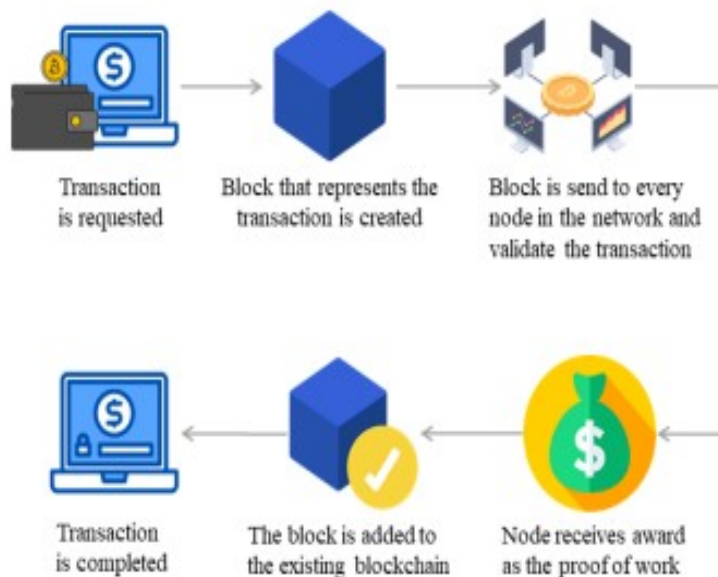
Transaction is requested

Block that represents the transaction is created

Block is send to every node in the network and validate the transaction

Transaction is completed

The block is added to the existing blockchain

Node receives award as the proof of work